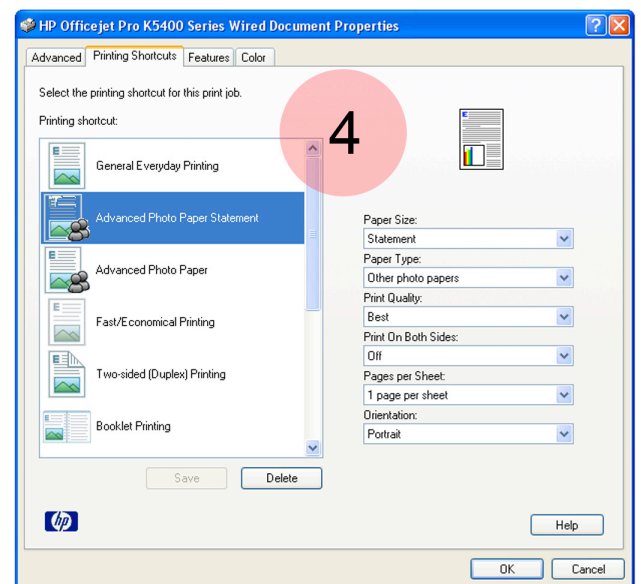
HP Officejet Pro K5400 Series Wired Document Properties

Advanced | Printing Shortcuts | Features | Color

Select the printing shortcut for this print job.

Printing shortcut:

4

General Everyday Printing
Advanced Photo Paper Statement
Advanced Photo Paper
Fast/Economical Printing
Two-sided (Duplex) Printing
Booklet Printing

Paper Size:
Statement
Paper Type:
Other photo papers
Print Quality:
Best
Print On Both Sides:
Off
Pages per Sheet:
1 page per sheet
Orientation:
Portrait

Save
Delete

hp

Help

OK
Cancel